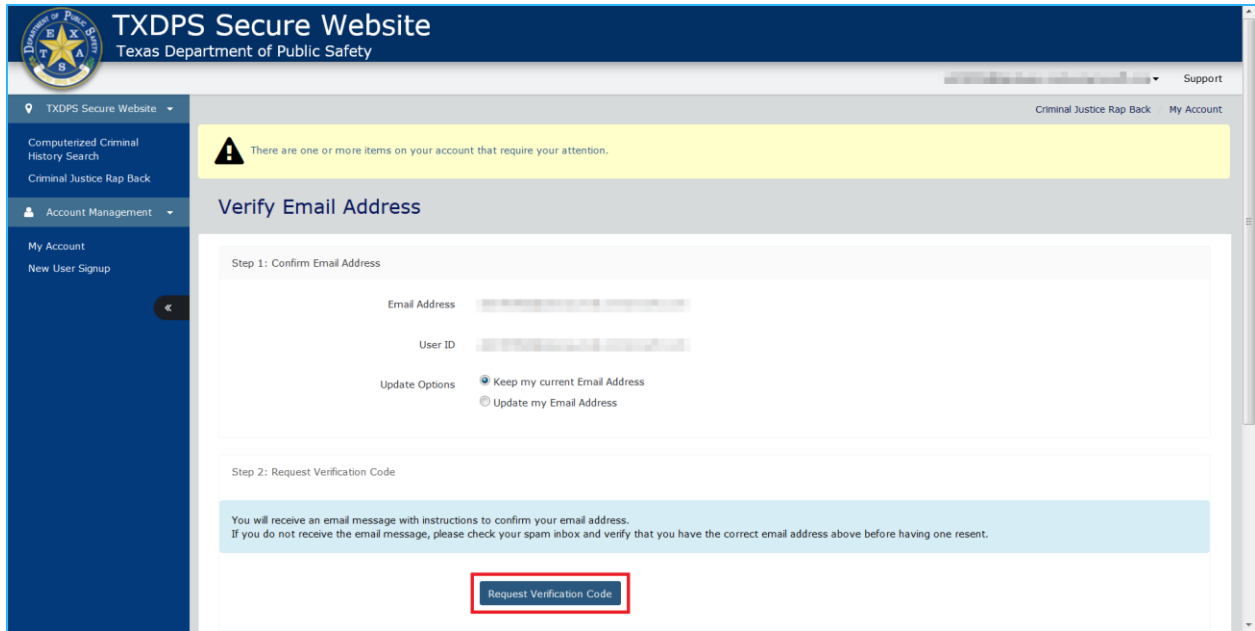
DEPARTMENT OF PUBLIC SAFETY
T E X A S

TXDPS Secure Website
Texas Department of Public Safety

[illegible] Support

TXDPS Secure Website

Computerized Criminal History Search
Criminal Justice Rap Back

Account Management

My Account
New User Signup

«

Criminal Justice Rap Back My Account

There are one or more items on your account that require your attention.

Verify Email Address

Step 1: Confirm Email Address

Email Address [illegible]

User ID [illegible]

Update Options
Keep my current Email Address
Update my Email Address

Step 2: Request Verification Code

You will receive an email message with instructions to confirm your email address.
If you do not receive the email message, please check your spam inbox and verify that you have the correct email address above before having one resent.

Request Verification Code